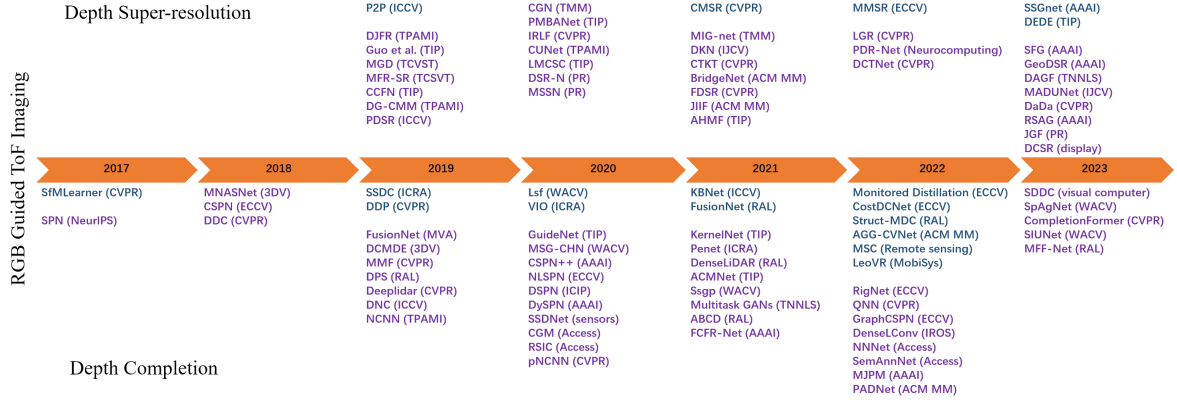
RGB Guided ToF Imaging

Depth Super-resolution

P2P (ICCV)

DJFR (TPAMI)
Guo et al. (TIP)
MGD (TCVST)
MFR-SR (TCSVT)
CCFN (TIP)
DG-CMM (TPAMI)
PDSR (ICCV)

CGN (TMM)
PMBANet (TIP)
IRLF (CVPR)
CUNet (TPAMI)
LMCSC (TIP)
DSR-N (PR)
MSSN (PR)

CMSR (CVPR)

MIG-net (TMM)
DKN (IJCV)
CTKT (CVPR)
BridgeNet (ACM MM)
FDSR (CVPR)
JIIF (ACM MM)
AHMF (TIP)

MMSR (ECCV)

LGR (CVPR)
PDR-Net (Neurocomputing)
DCTNet (CVPR)

SSGnet (AAAI)
DEDE (TIP)

SFG (AAAI)
GeoDSR (AAAI)
DAGF (TNNLS)
MADUNet (IJCV)
DaDa (CVPR)
RSAG (AAAI)
JGF (PR)
DCSR (display)

2017 | 2018 | 2019 | 2020 | 2021 | 2022 | 2023

SfMLearner (CVPR)

SPN (NeurIPS)

MNASNet (3DV)
CSPN (ECCV)
DDC (CVPR)

SSDC (ICRA)
DDP (CVPR)

FusionNet (MVA)
DCMDE (3DV)
MMF (CVPR)
DPS (RAL)
Deeplidar (CVPR)
DNC (ICCV)
NCNN (TPAMI)

Lsf (WACV)
VIO (ICRA)

GuideNet (TIP)
MSG-CHN (WACV)
CSPN++ (AAAI)
NLSPN (ECCV)
DSPN (ICIP)
DySPN (AAAI)
SSDNet (sensors)
CGM (Access)
RSIC (Access)
pNCNN (CVPR)

KBNet (ICCV)
FusionNet (RAL)

KernelNet (TIP)
Penet (ICRA)
DenseLiDAR (RAL)
ACMNet (TIP)
Ssgp (WACV)
Multitask GANs (TNNLS)
ABCD (RAL)
FCFR-Net (AAAI)

Monitored Distillation (ECCV)
CostDCNet (ECCV)
Struct-MDC (RAL)
AGG-CVNet (ACM MM)
MSC (Remote sensing)
LeoVR (MobiSys)

RigNet (ECCV)
QNN (CVPR)
GraphCSPN (ECCV)
DenseLConv (IROS)
NNNet (Access)
SemAnnNet (Access)
MJPM (AAAI)
PADNet (ACM MM)

SDDC (visual computer)
SpAgNet (WACV)
CompletionFormer (CVPR)
SIUNet (WACV)
MFF-Net (RAL)

Depth Completion